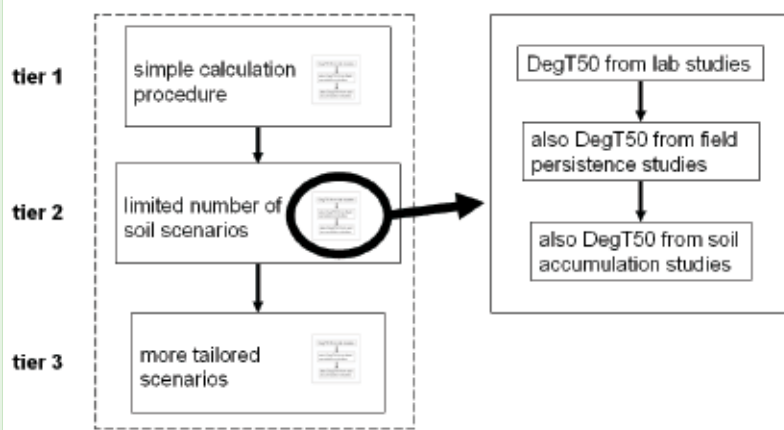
tier 1

simple calculation procedure

tier 2

limited number of soil scenarios

tier 3

more tailored scenarios

DegT50 from lab studies

also DegT50 from field persistence studies

also DegT50 from soil accumulation studies